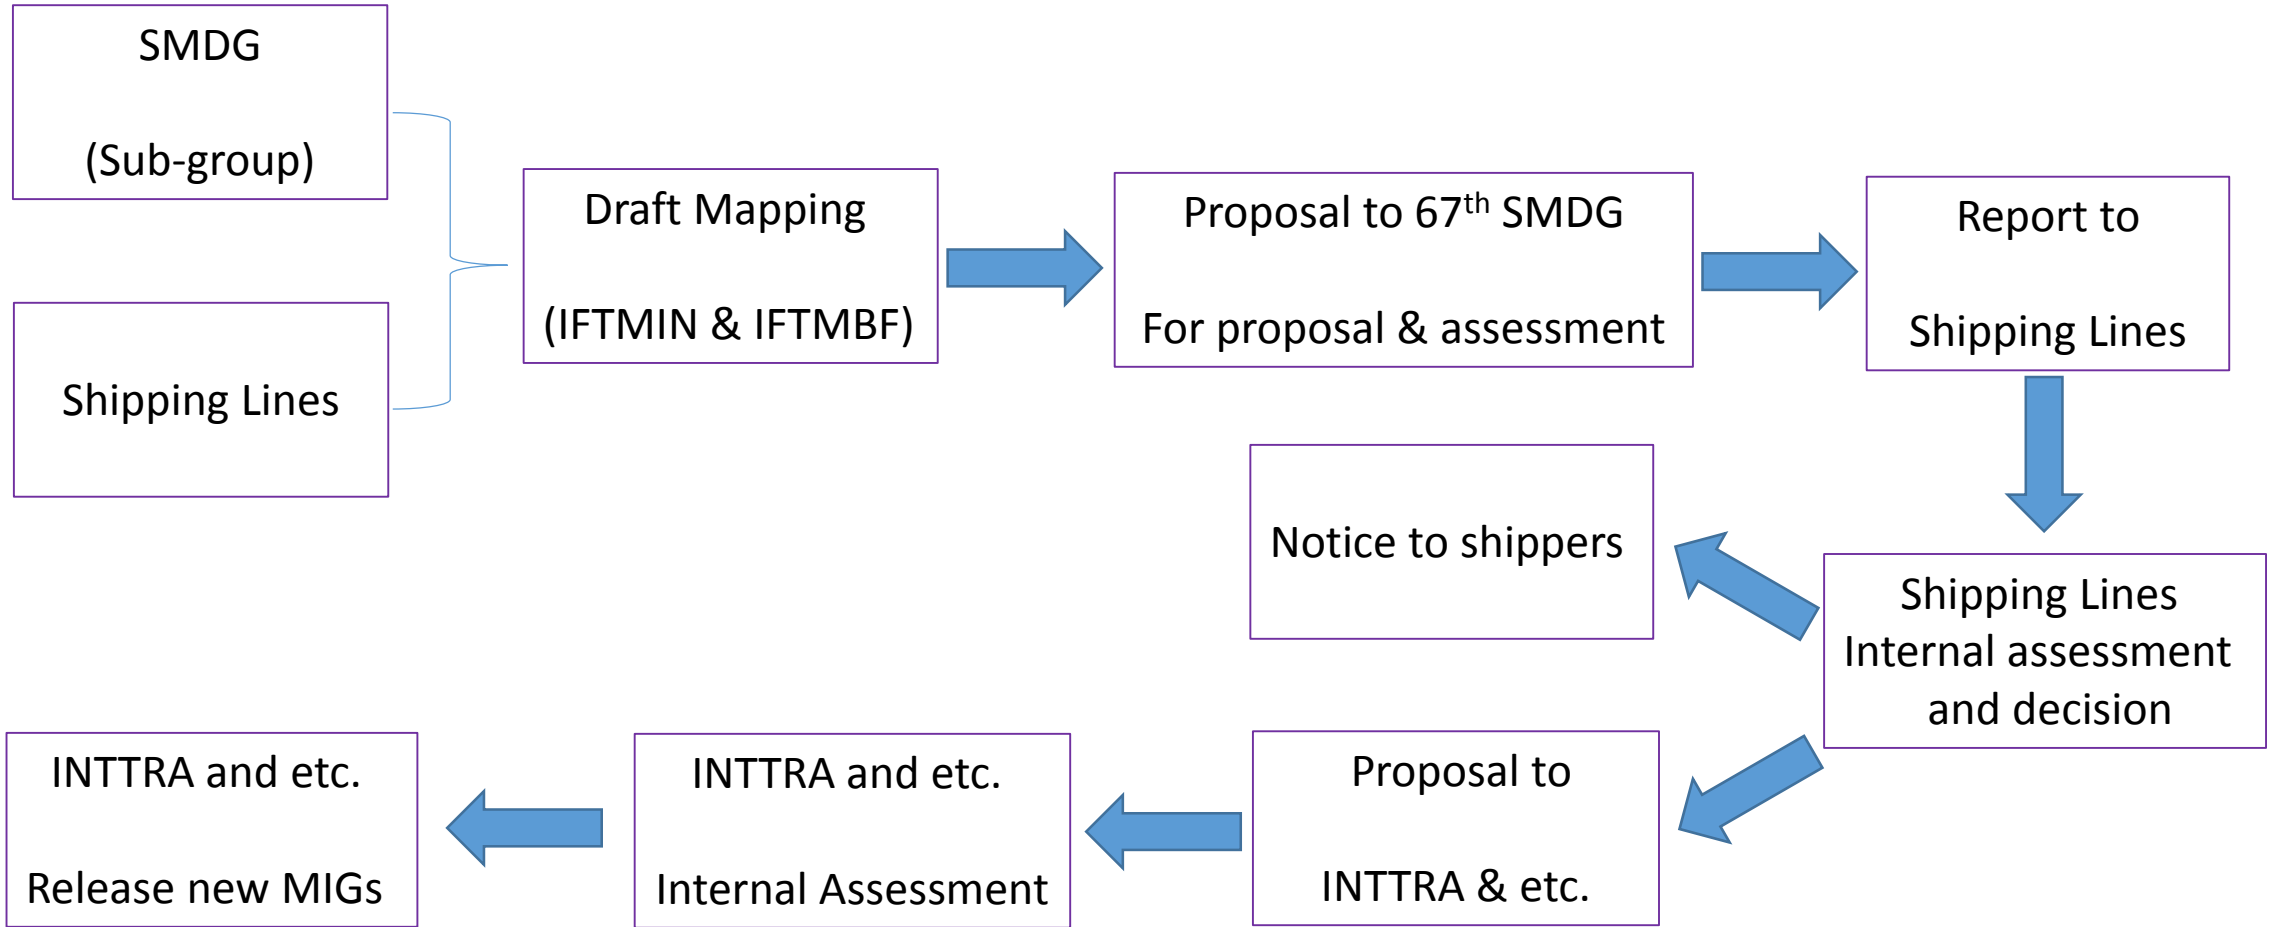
SMDG

(Sub-group)

Shipping Lines

Draft Mapping

(IFTMIN & IFTMBF)

Proposal to 67$^{th}$ SMDG

For proposal & assessment

Report to

Shipping Lines

Shipping Lines Internal assessment and decision

Notice to shippers

Proposal to

INTTRA & etc.

INTTRA and etc.

Internal Assessment

INTTRA and etc.

Release new MIGs